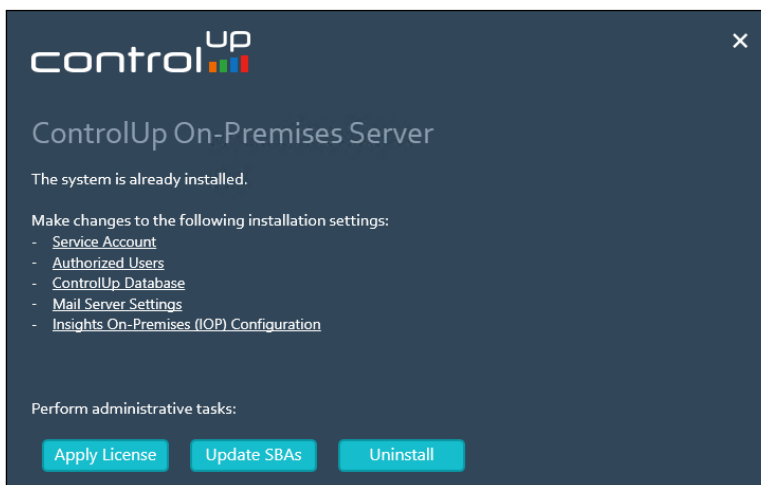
controlUP

×

ControlUp On-Premises Server

The system is already installed.

Make changes to the following installation settings:
- Service Account
- Authorized Users
- ControlUp Database
- Mail Server Settings
- Insights On-Premises (IOP) Configuration

Perform administrative tasks:

Apply License
Update SBAs
Uninstall